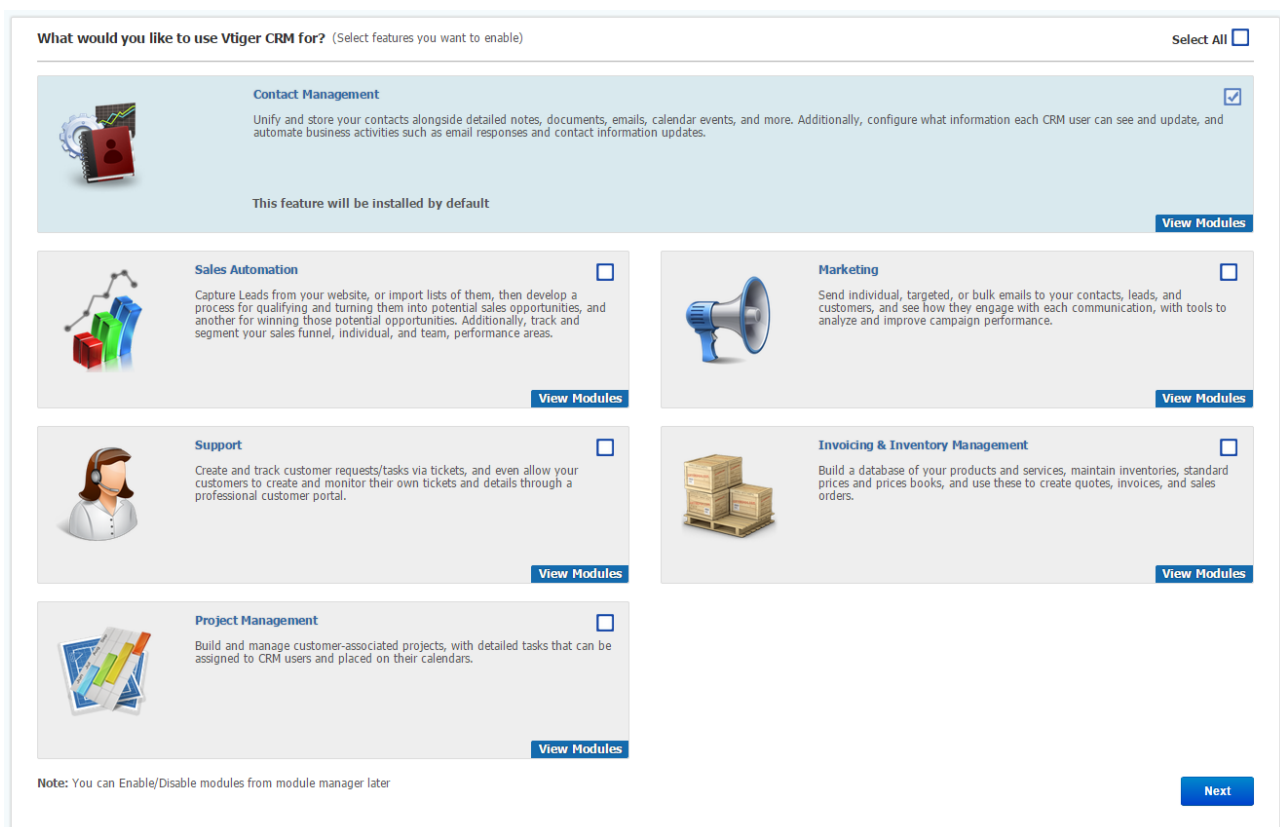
What would you like to use Vtiger CRM for? (Select features you want to enable)

Select All

Contact Management

Unify and store your contacts alongside detailed notes, documents, emails, calendar events, and more. Additionally, configure what information each CRM user can see and update, and automate business activities such as email responses and contact information updates.

This feature will be installed by default

View Modules

Sales Automation

Capture Leads from your website, or import lists of them, then develop a process for qualifying and turning them into potential sales opportunities, and another for winning those potential opportunities. Additionally, track and segment your sales funnel, individual, and team, performance areas.

View Modules

Marketing

Send individual, targeted, or bulk emails to your contacts, leads, and customers, and see how they engage with each communication, with tools to analyze and improve campaign performance.

View Modules

Support

Create and track customer requests/tasks via tickets, and even allow your customers to create and monitor their own tickets and details through a professional customer portal.

View Modules

Invoicing & Inventory Management

Build a database of your products and services, maintain inventories, standard prices and prices books, and use these to create quotes, invoices, and sales orders.

View Modules

Project Management

Build and manage customer-associated projects, with detailed tasks that can be assigned to CRM users and placed on their calendars.

View Modules

Note: You can Enable/Disable modules from module manager later

Next